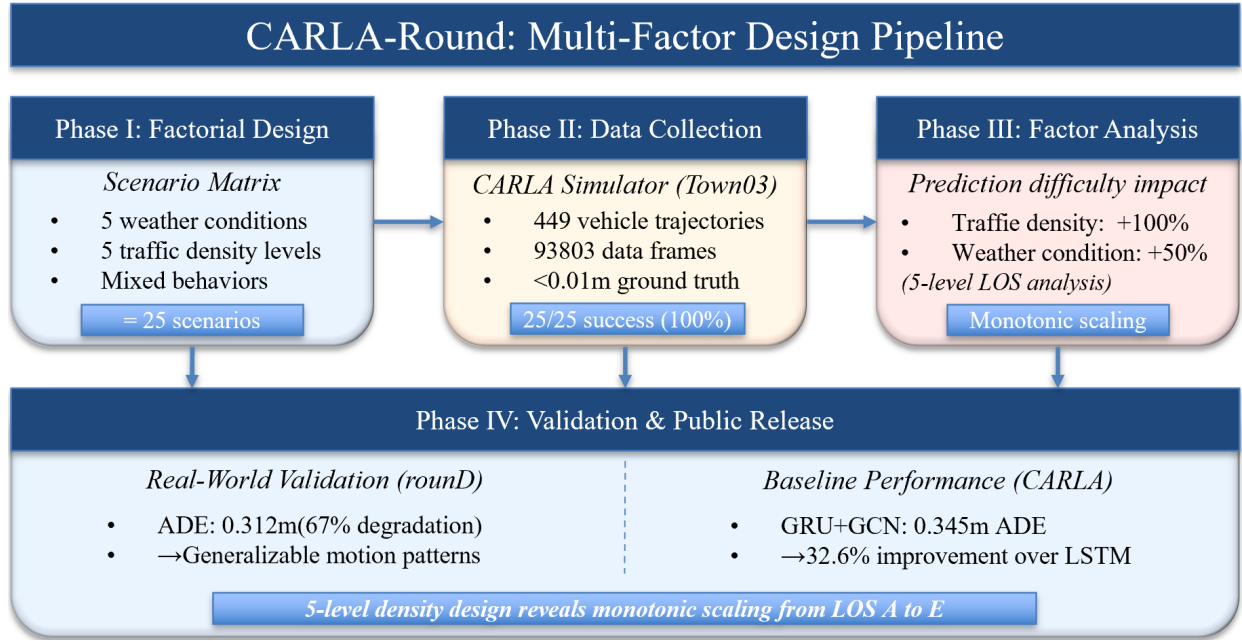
CARLA-Round: Multi-Factor Design Pipeline

Phase I: Factorial Design

*Scenario Matrix*

- 5 weather conditions
- 5 traffic density levels
- Mixed behaviors

= 25 scenarios

Phase II: Data Collection

*CARLA Simulator (Town03)*

- 449 vehicle trajectories
- 93803 data frames
- <0.01m ground truth

25/25 success (100%)

Phase III: Factor Analysis

*Prediction difficulty impact*

- Traffie density: +100%
- Weather condition: +50%

*(5-level LOS analysis)*

Monotonic scaling

Phase IV: Validation & Public Release

*Real-World Validation (rounD)*

- ADE: 0.312m(67% degradation)
- →Generalizable motion patterns

*Baseline Performance (CARLA)*

- GRU+GCN: 0.345m ADE
- →32.6% improvement over LSTM

*5-level density design reveals monotonic scaling from LOS A to E*